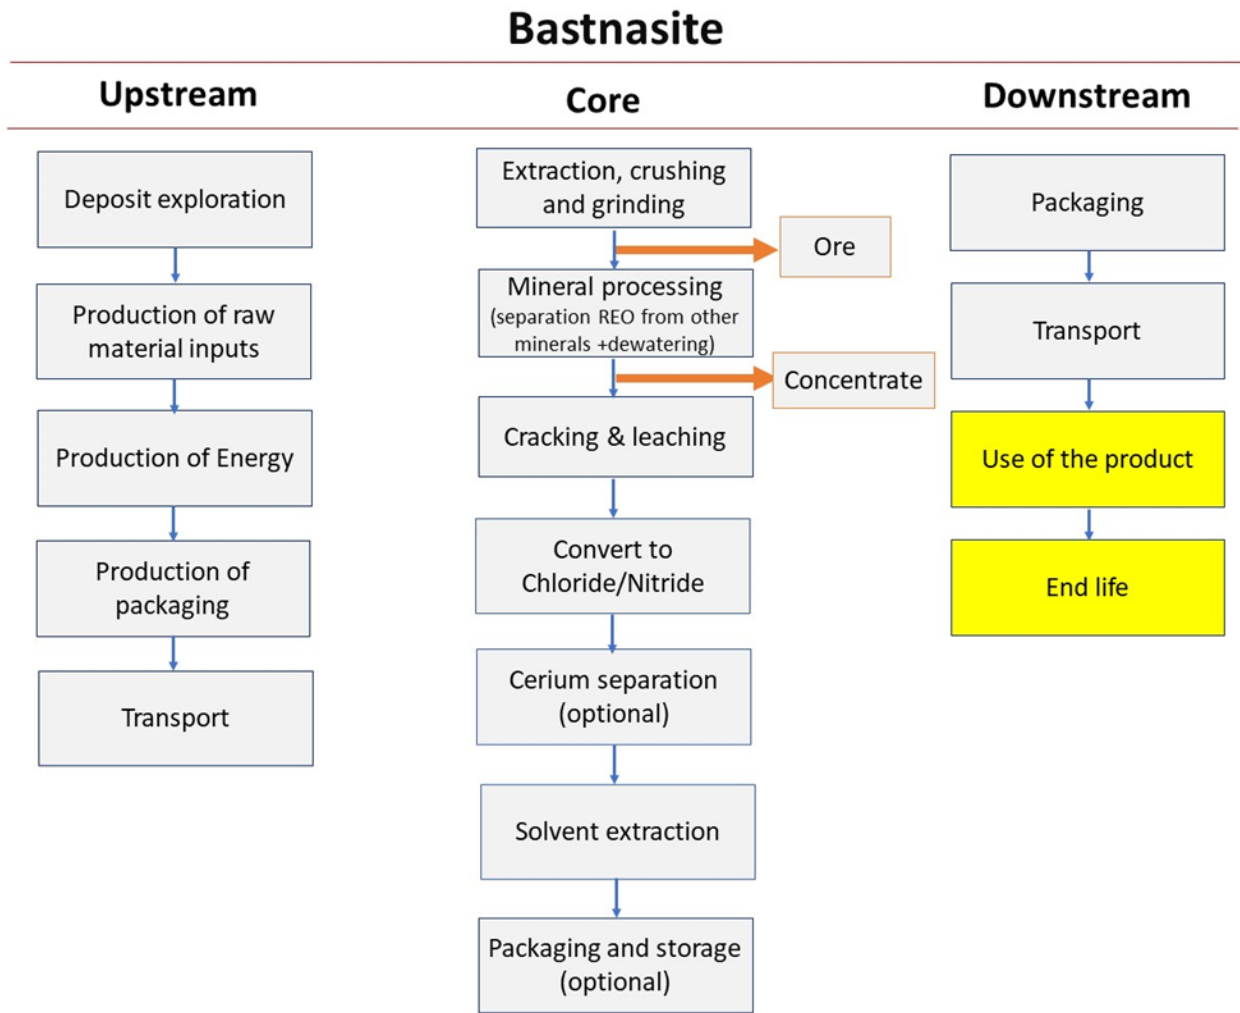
Bastnasite

Upstream

Deposit exploration

Production of raw material inputs

Production of Energy

Production of packaging

Transport

Core

Extraction, crushing and grinding

Ore

Mineral processing (separation REO from other minerals +dewatering)

Concentrate

Cracking & leaching

Convert to Chloride/Nitride

Cerium separation (optional)

Solvent extraction

Packaging and storage (optional)

Downstream

Packaging

Transport

Use of the product

End life